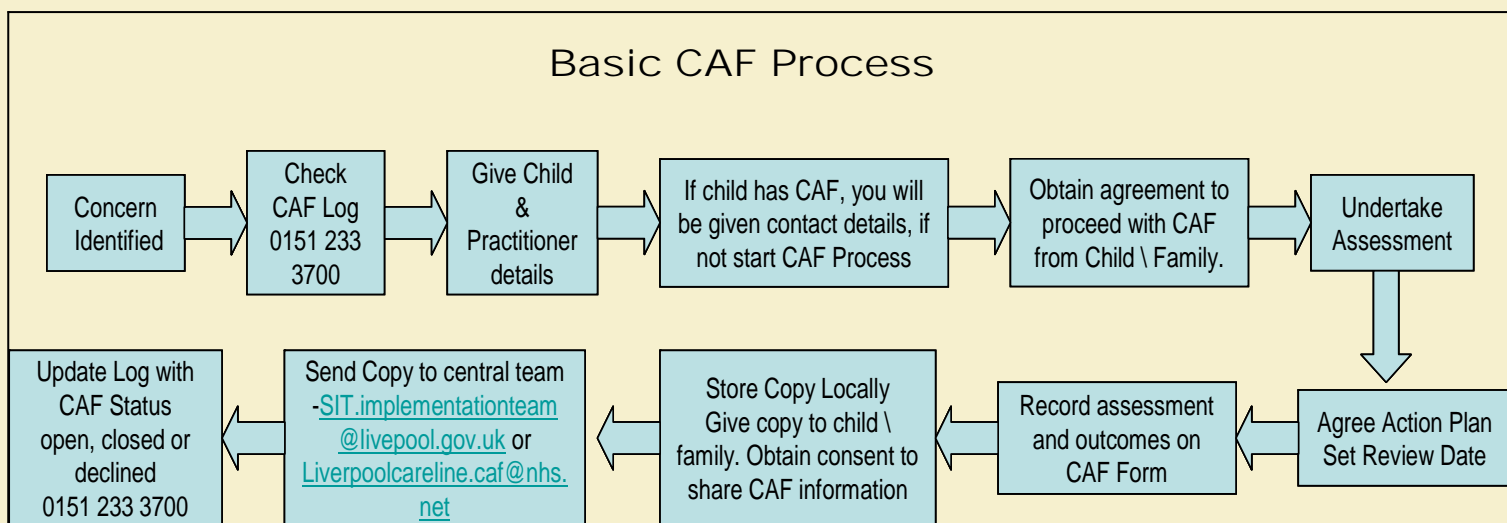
Basic CAF Process

Concern Identified

Check CAF Log 0151 233 3700

Give Child & Practitioner details

If child has CAF, you will be given contact details, if not start CAF Process

Obtain agreement to proceed with CAF from Child \ Family.

Undertake Assessment

Agree Action Plan Set Review Date

Record assessment and outcomes on CAF Form

Store Copy Locally Give copy to child \ family. Obtain consent to share CAF information

Send Copy to central team -SIT.implementationteam @livepool.gov.uk or Liverpoolcareline.caf@nhs.net

Update Log with CAF Status open, closed or declined 0151 233 3700